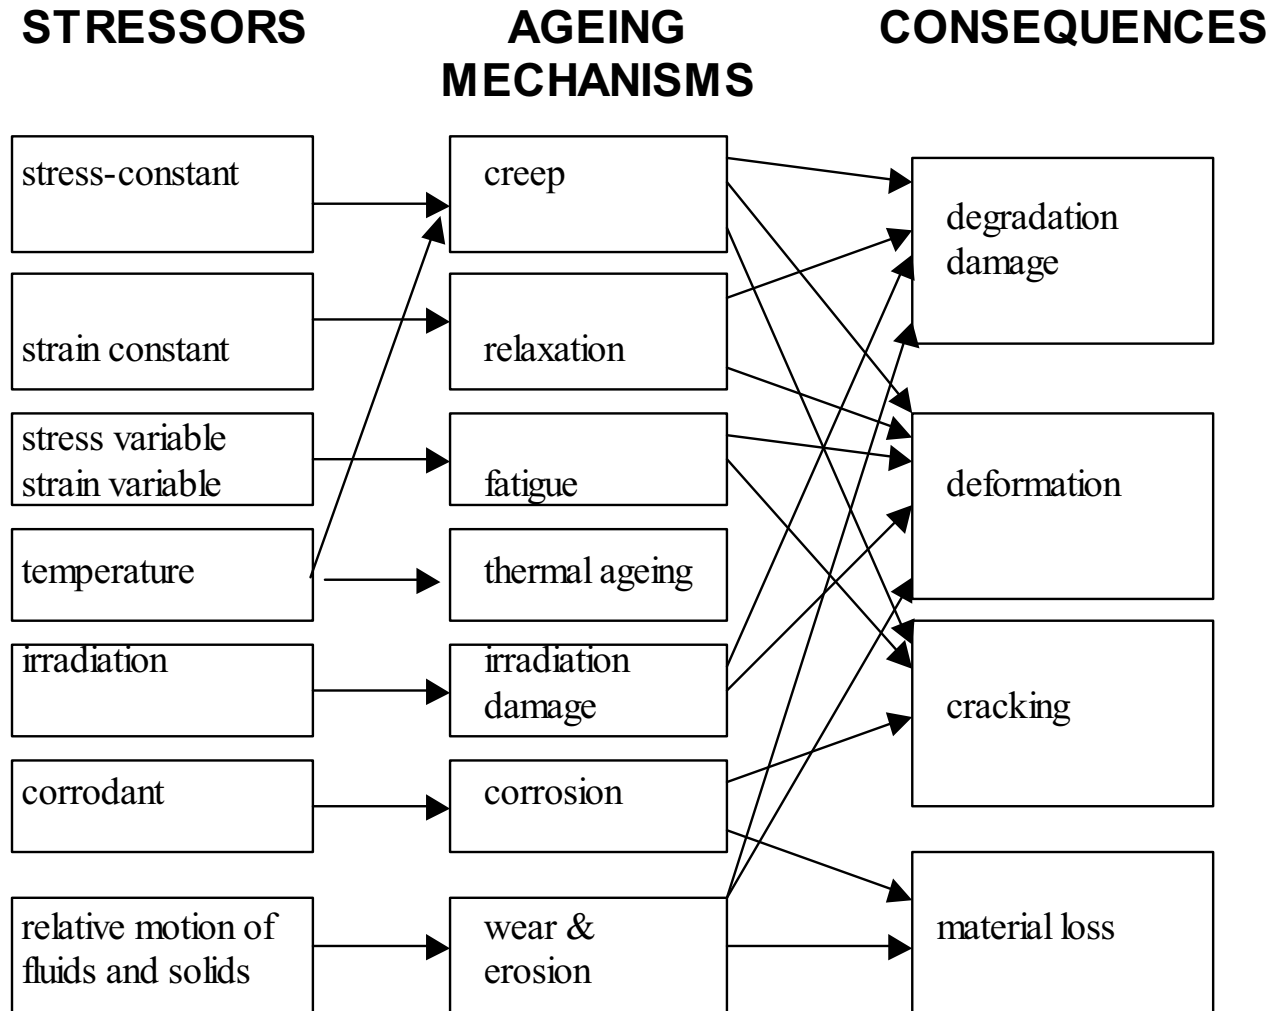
STRESSORS

stress-constant

strain constant

stress variable strain variable

temperature

irradiation

corrodant

relative motion of fluids and solids

AGEING MECHANISMS

creep

relaxation

fatigue

thermal ageing

irradiation damage

corrosion

wear & erosion

CONSEQUENCES

degradation damage

deformation

cracking

material loss